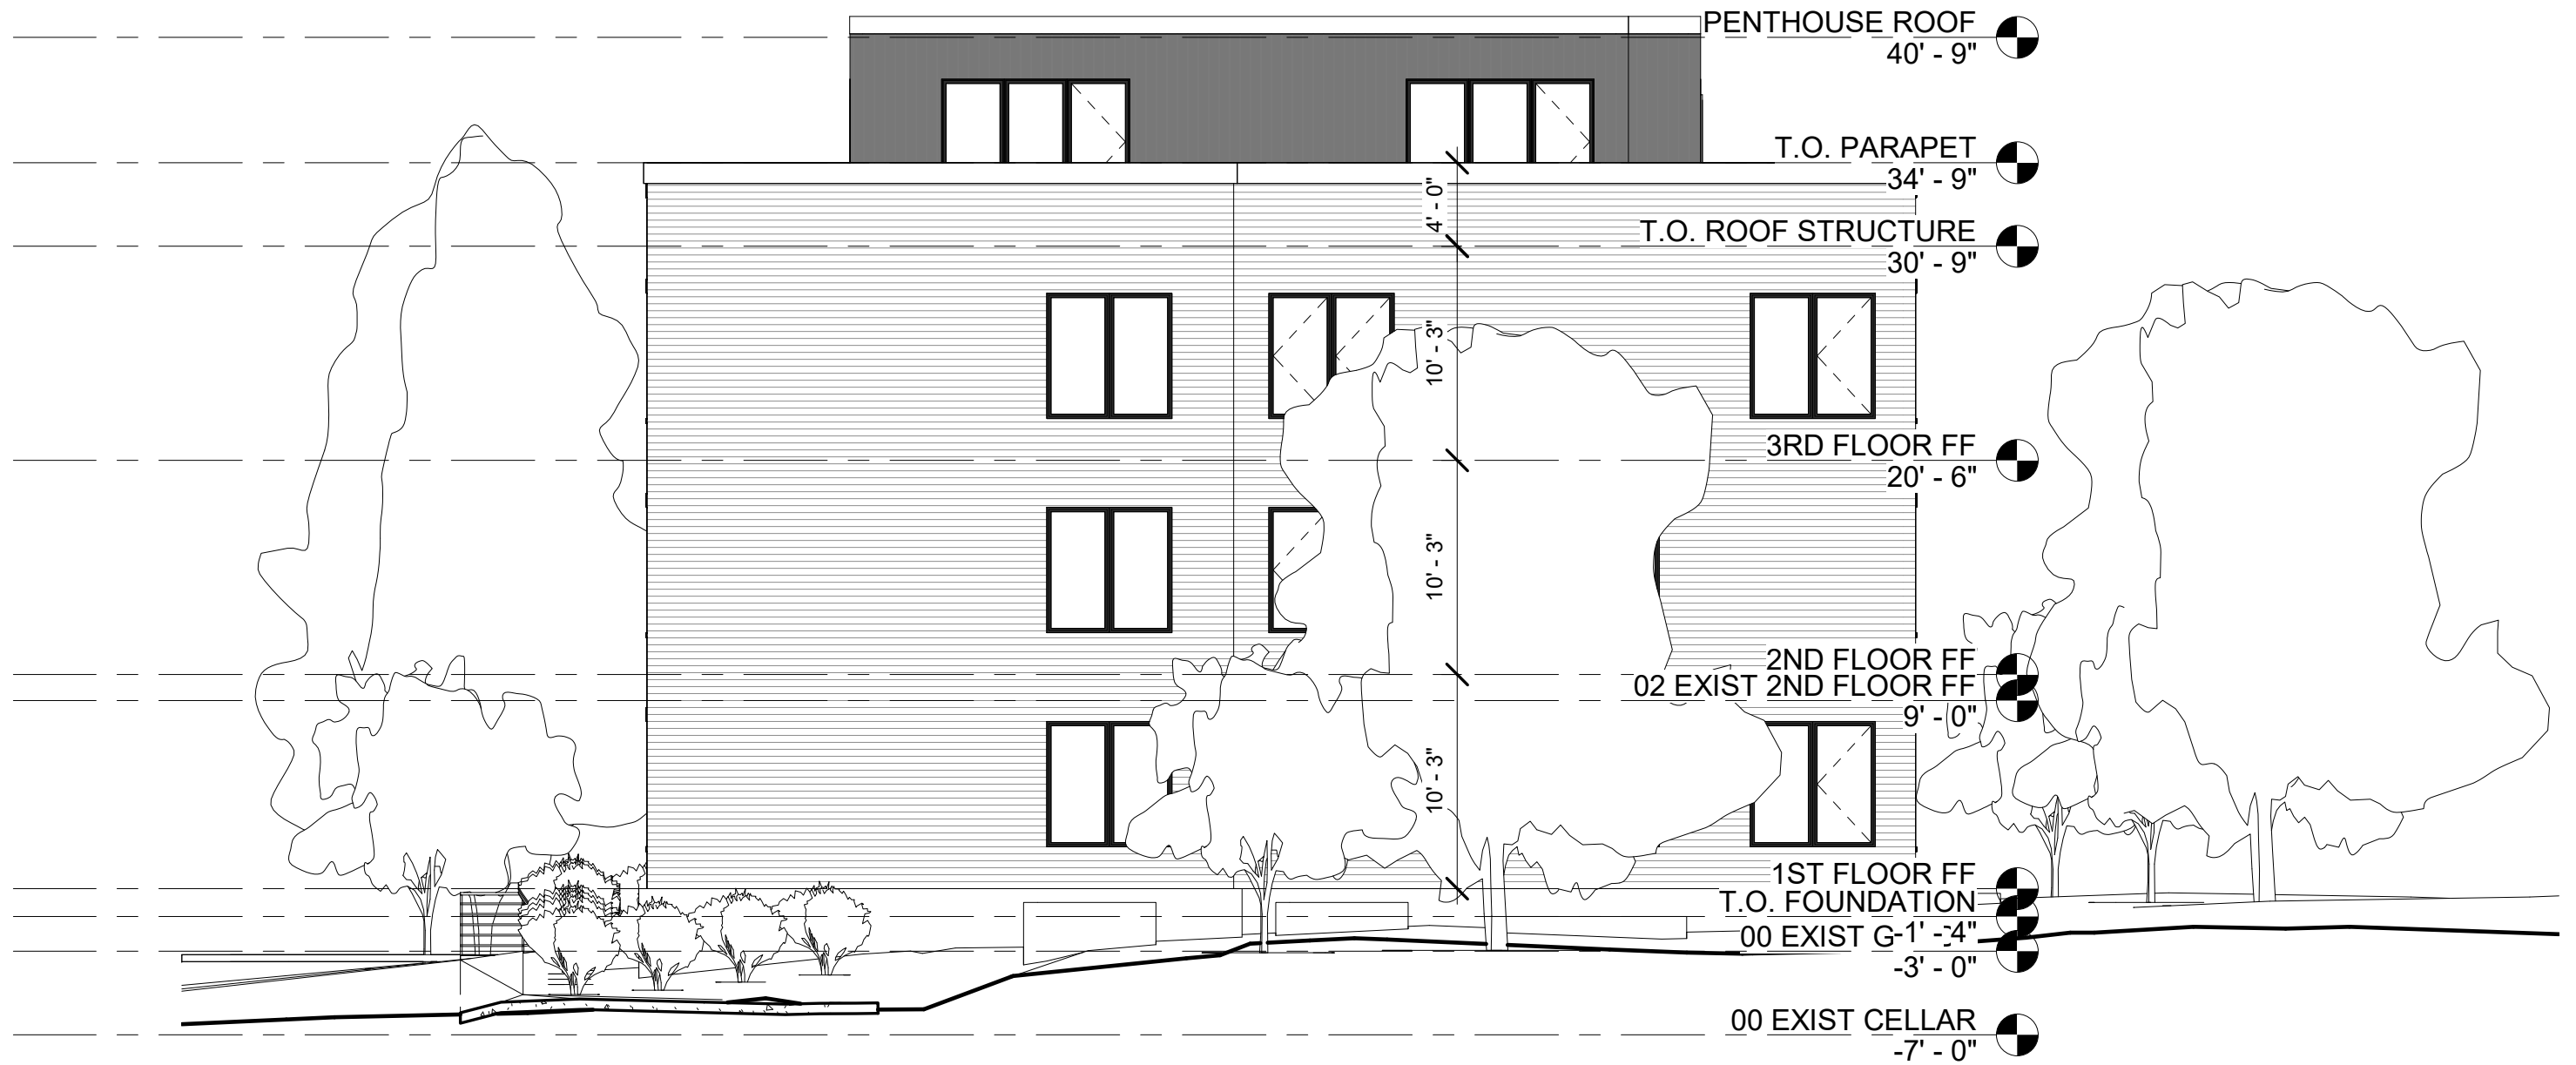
PENTHOUSE ROOF
40' - 9"

T.O. PARAPET
34' - 9"

4' - 0"

T.O. ROOF STRUCTURE
30' - 9"

10' - 3"

3RD FLOOR FF
20' - 6"

10' - 3"

2ND FLOOR FF
02 EXIST 2ND FLOOR FF
9' - 0"

10' - 3"

1ST FLOOR FF
T.O. FOUNDATION
00 EXIST G -1' - 4"
-3' - 0"

00 EXIST CELLAR
-7' - 0"